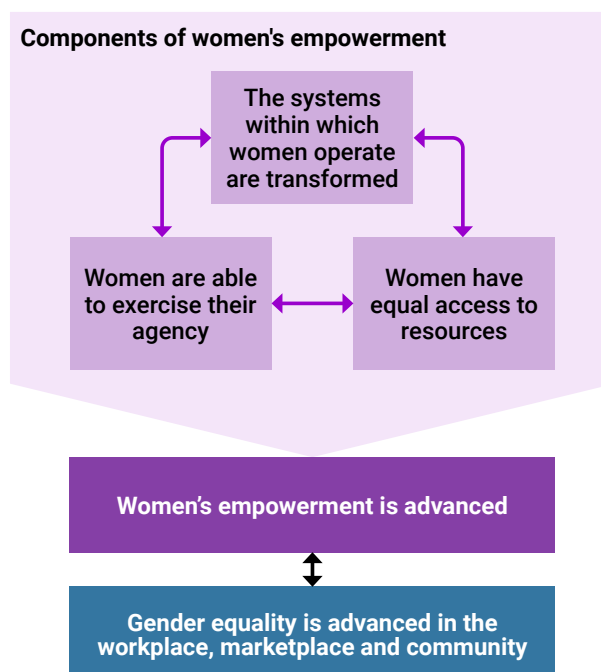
Components of women's empowerment

The systems within which women operate are transformed

Women are able to exercise their agency

Women have equal access to resources

Women’s empowerment is advanced

Gender equality is advanced in the workplace, marketplace and community